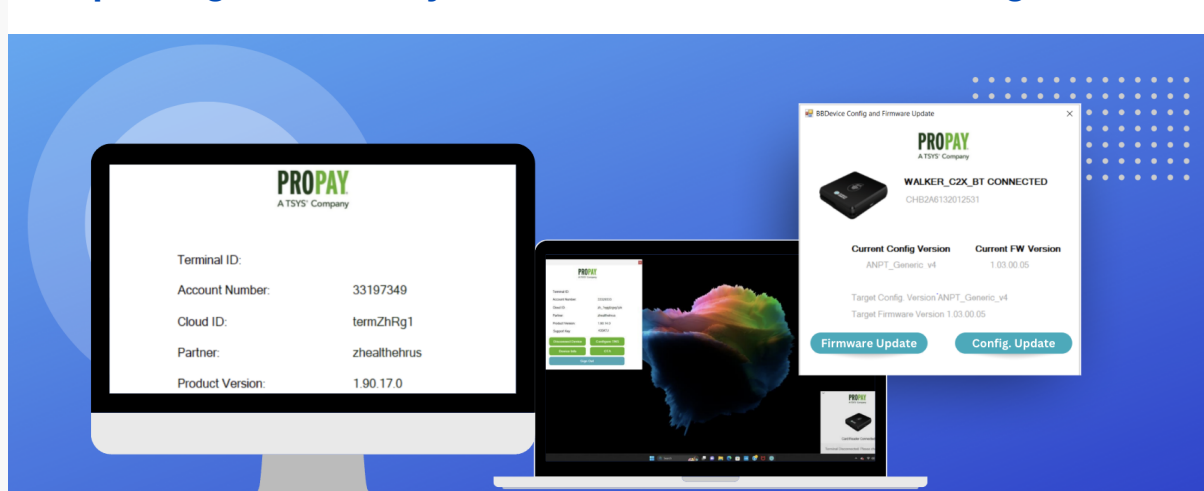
PROPAY
A TSYS® Company

Terminal ID:

Account Number: 33197349

Cloud ID: termZhRg1

Partner: zhealthehrus

Product Version: 1.90.17.0

BBDevice Config and Firmware Update

PROPAY
A TSYS® Company

WALKER_C2X_BT CONNECTED

CHB2A6132012531

Current Config Version
ANPT_Generic_v4

Current FW Version
1.03.00.05

Target Config. Version ANPT_Generic_v4

Target Firmware Version 1.03.00.05

Firmware Update

Config. Update

PROPAY